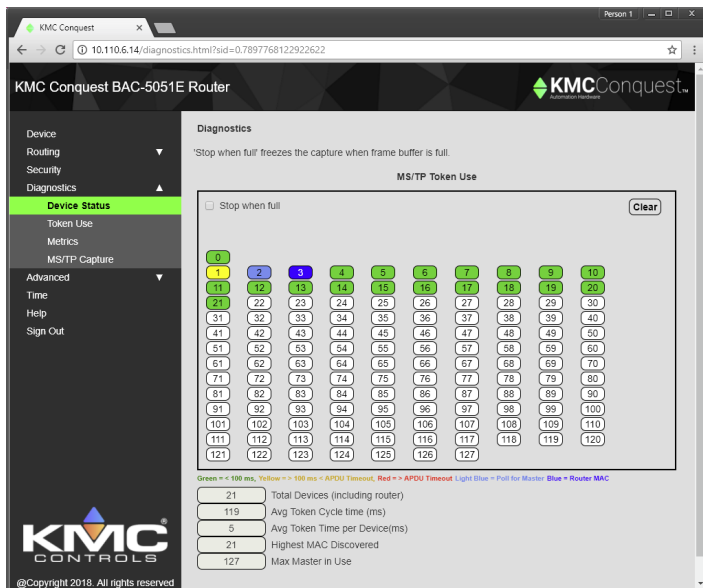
KMC Conquest ×

Person 1

10.110.6.14/diagnostics.html?sid=0.7897768122922622

KMC Conquest BAC-5051E Router

KMCConquest Automation Hardware

Device
Routing
Security
Diagnostics
Device Status
Token Use
Metrics
MS/TP Capture
Advanced
Time
Help
Sign Out

Diagnostics

'Stop when full' freezes the capture when frame buffer is full.

MS/TP Token Use

Stop when full

Clear

| 0 | | | | | | | | | |
|---|---|---|---|---|---|---|---|---|---|
| 1 | 2 | 3 | 4 | 5 | 6 | 7 | 8 | 9 | 10 |
| 11 | 12 | 13 | 14 | 15 | 16 | 17 | 18 | 19 | 20 |
| 21 | 22 | 23 | 24 | 25 | 26 | 27 | 28 | 29 | 30 |
| 31 | 32 | 33 | 34 | 35 | 36 | 37 | 38 | 39 | 40 |
| 41 | 42 | 43 | 44 | 45 | 46 | 47 | 48 | 49 | 50 |
| 51 | 52 | 53 | 54 | 55 | 56 | 57 | 58 | 59 | 60 |
| 61 | 62 | 63 | 64 | 65 | 66 | 67 | 68 | 69 | 70 |
| 71 | 72 | 73 | 74 | 75 | 76 | 77 | 78 | 79 | 80 |
| 81 | 82 | 83 | 84 | 85 | 86 | 87 | 88 | 89 | 90 |
| 91 | 92 | 93 | 94 | 95 | 96 | 97 | 98 | 99 | 100 |
| 101 | 102 | 103 | 104 | 105 | 106 | 107 | 108 | 109 | 110 |
| 111 | 112 | 113 | 114 | 115 | 116 | 117 | 118 | 119 | 120 |
| 121 | 122 | 123 | 124 | 125 | 126 | 127 | | | |

Green = < 100 ms, Yellow = > 100 ms < APDU Timeout, Red = > APDU Timeout Light Blue = Poll for Master Blue = Router MAC

21 Total Devices (including router)
119 Avg Token Cycle time (ms)
5 Avg Token Time per Device(ms)
21 Highest MAC Discovered
127 Max Master in Use

KMC CONTROLS

@Copyright 2018. All rights reserved